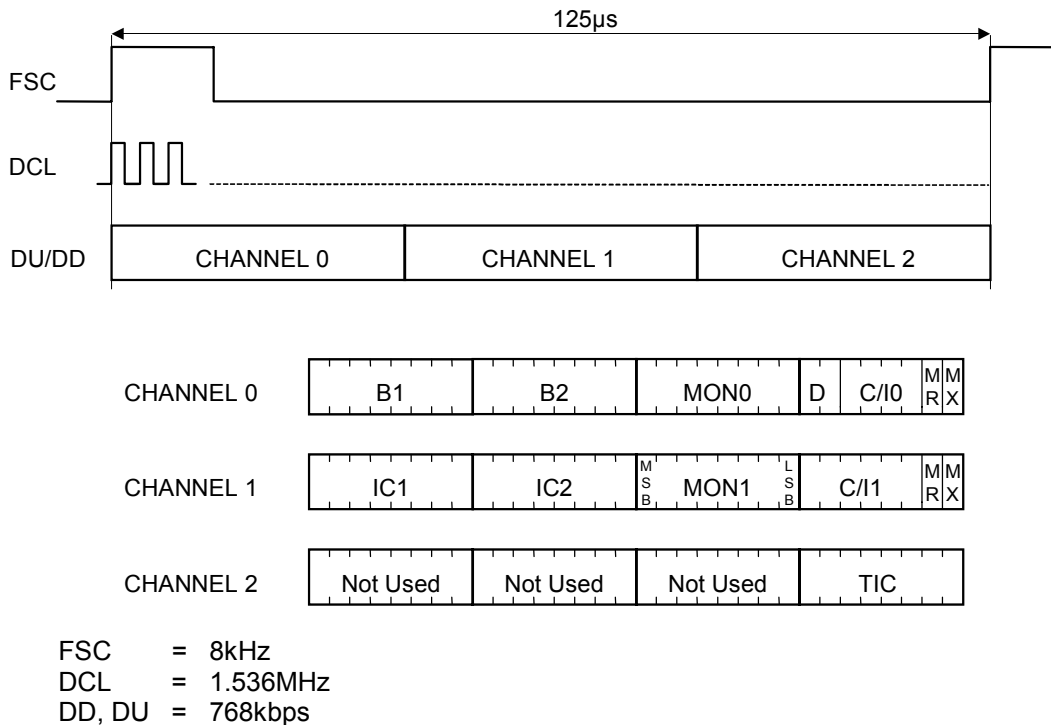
125µs

FSC

DCL

| DU/DD | CHANNEL 0 | CHANNEL 1 | CHANNEL 2 |
|---|---|---|---|

| CHANNEL 0 | B1 | B2 | MON0 | D | C/I0 | MR | MX |
|---|---|---|---|---|---|---|---|

| CHANNEL 1 | IC1 | IC2 | MSB MON1 LSB | C/I1 | MR | MX |
|---|---|---|---|---|---|---|

| CHANNEL 2 | Not Used | Not Used | Not Used | TIC |
|---|---|---|---|---|

FSC = 8kHz
DCL = 1.536MHz
DD, DU = 768kbps